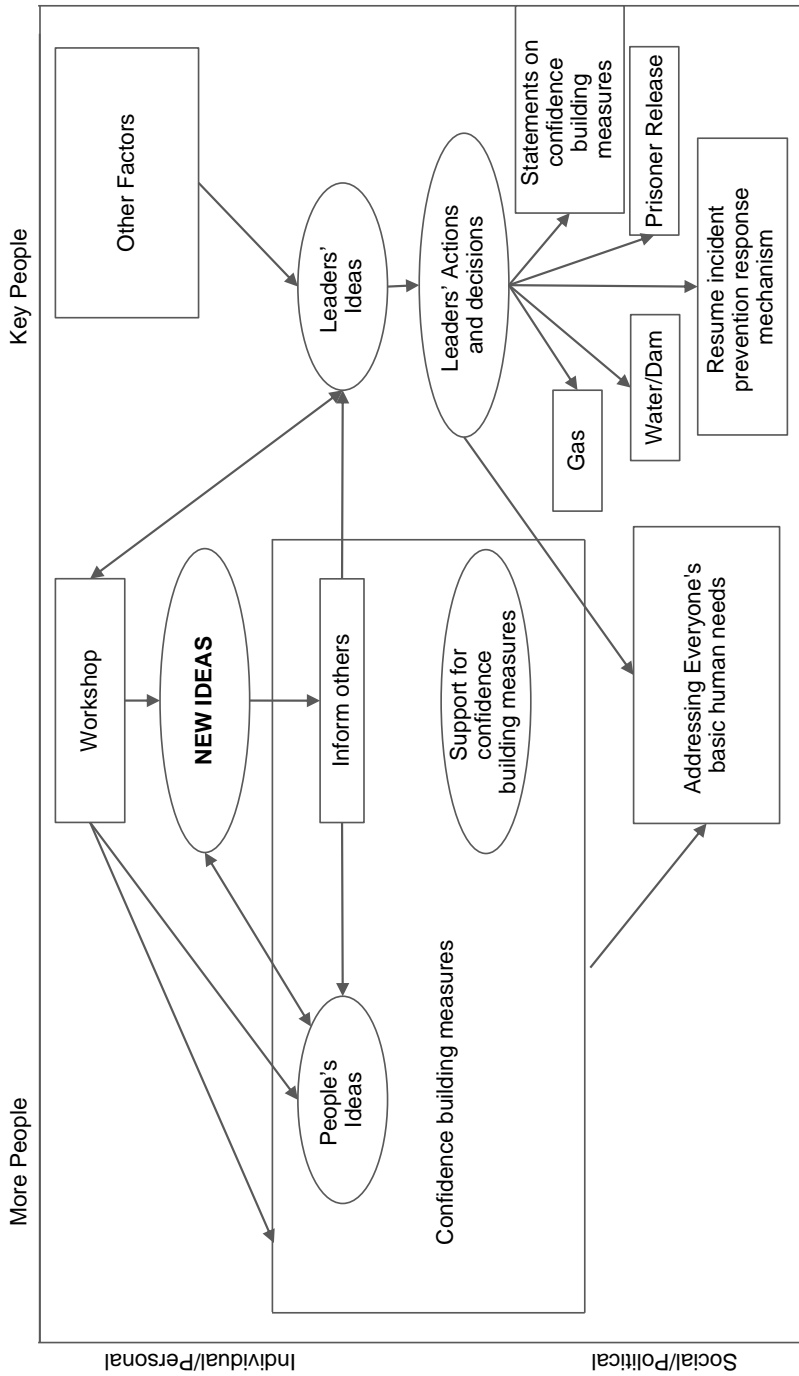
Key People

More People

Individual/Personal

Social/Political

Other Factors

Leaders' Ideas

Leaders' Actions and decisions

Statements on confidence building measures

Prisoner Release

Resume incident prevention response mechanism

Water/Dam

Gas

Workshop

NEW IDEAS

Inform others

Support for confidence building measures

People's Ideas

Confidence building measures

Addressing Everyone's basic human needs